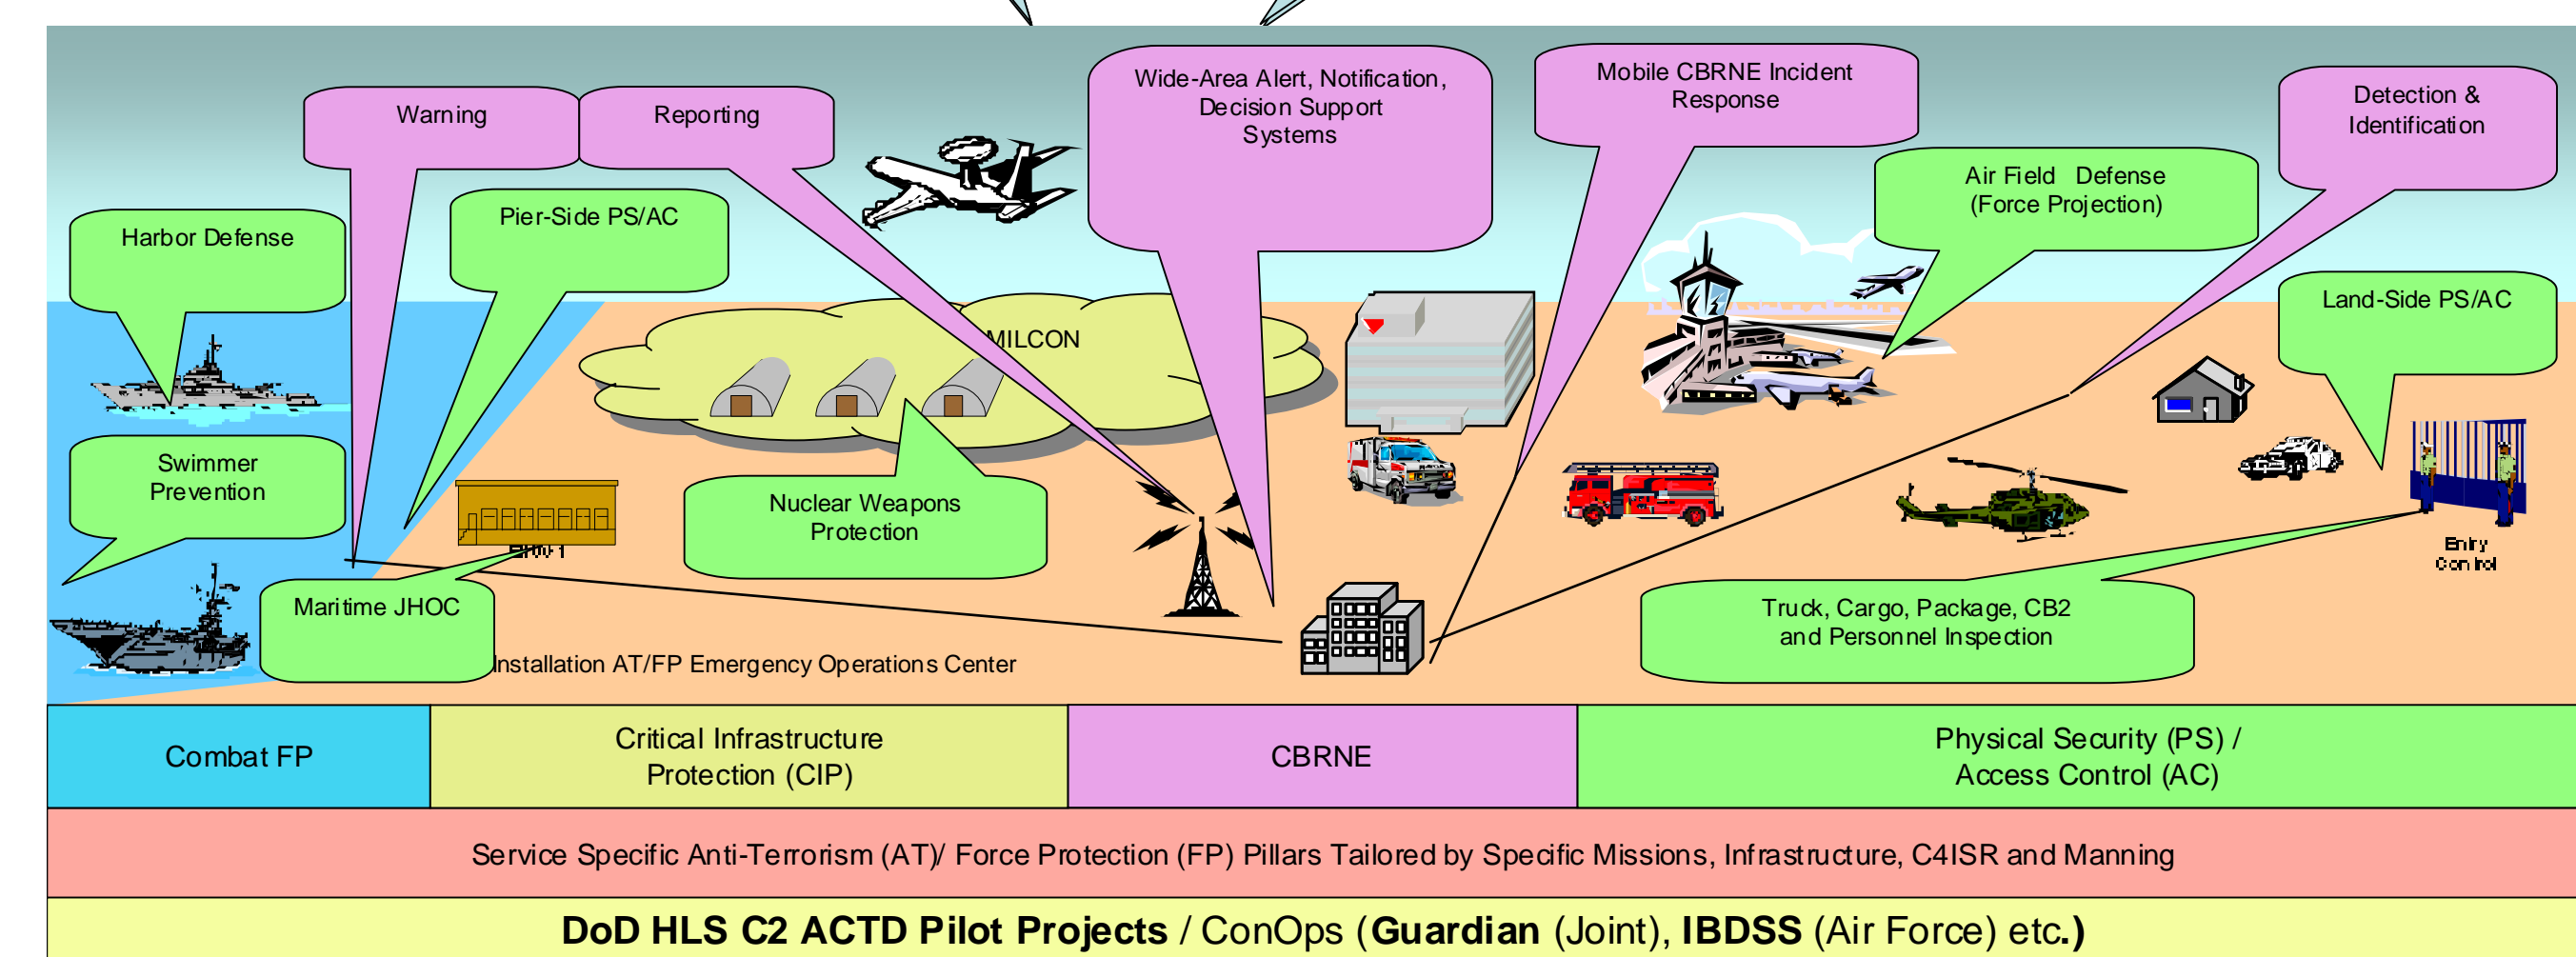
Warning

Reporting

Wide-Area Alert, Notification, Decision Support Systems

Mobile CBRNE Incident Response

Detection & Identification

Air Field Defense (Force Projection)

Harbor Defense

Pier-Side PS/AC

MILCON

Land-Side PS/AC

Swimmer Prevention

Nuclear Weapons Protection

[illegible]

Entry Control

Maritime JHOC

Truck, Cargo, Package, CB2 and Personnel Inspection

Installation AT/FP Emergency Operations Center

| Combat FP | Critical Infrastructure Protection (CIP) | CBRNE | Physical Security (PS) / Access Control (AC) |
|---|---|---|---|

Service Specific Anti-Terrorism (AT)/ Force Protection (FP) Pillars Tailored by Specific Missions, Infrastructure, C4ISR and Manning

DoD HLS C2 ACTD Pilot Projects / ConOps (Guardian (Joint), IBDSS (Air Force) etc.)